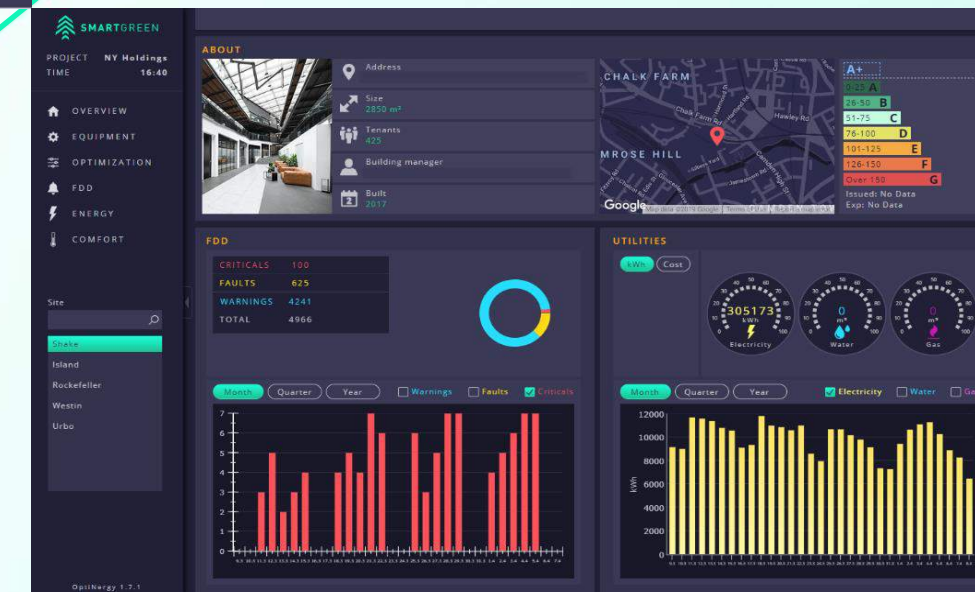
SMARTGREEN

PROJECT NY Holdings
TIME 16:40

OVERVIEW
EQUIPMENT
OPTIMIZATION
FDD
ENERGY
COMFORT

Site

Shake
Island
Rockefeller
Westin
Urbo

OptiNergy 1.7.1

ABOUT

Address

Size
2850 m²

Tenants
425

Building manager

Built
2017

CHALK FARM
MROSE HILL
Google

A+
0-25 A
26-50 B
51-75 C
76-100 D
101-125 E
126-150 F
Over 150 G
Issued: No Data
Exp: No Data

FDD

| CRITICALS | 100 |
|---|---|
| FAULTS | 625 |
| WARNINGS | 4241 |
| TOTAL | 4966 |

Month Quarter Year Warnings Faults Criticals

7
6
5
4
3
2
1
0

UTILITIES

kWh Cost

305173 kWh Electricity
0 m³ Water
0 m³ Gas

Month Quarter Year Electricity Water Ga

12000
10000
8000
6000
4000
2000
0
kWh